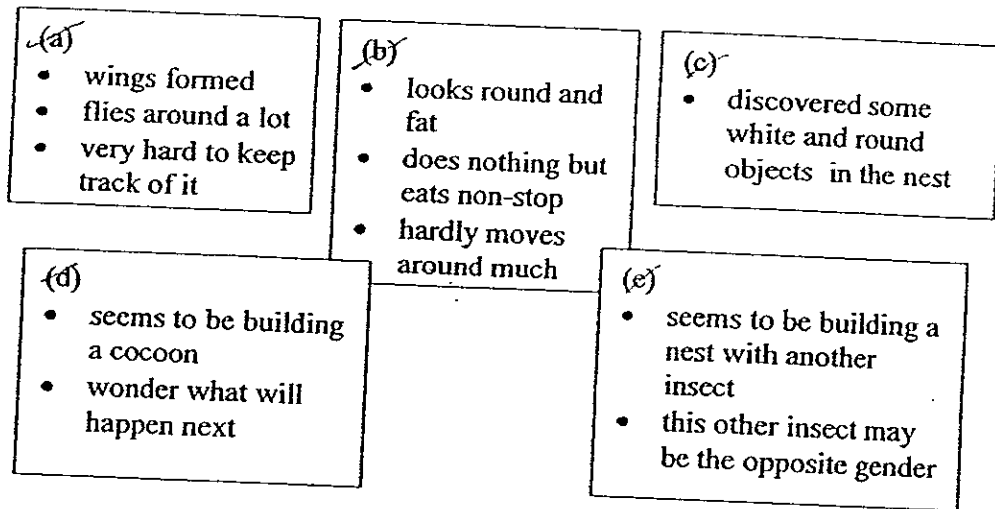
(a)
- wings formed
- flies around a lot
- very hard to keep track of it

(b)
- looks round and fat
- does nothing but eats non-stop
- hardly moves around much

(c)
- discovered some white and round objects in the nest

(d)
- seems to be building a cocoon
- wonder what will happen next

(e)
- seems to be building a nest with another insect
- this other insect may be the opposite gender